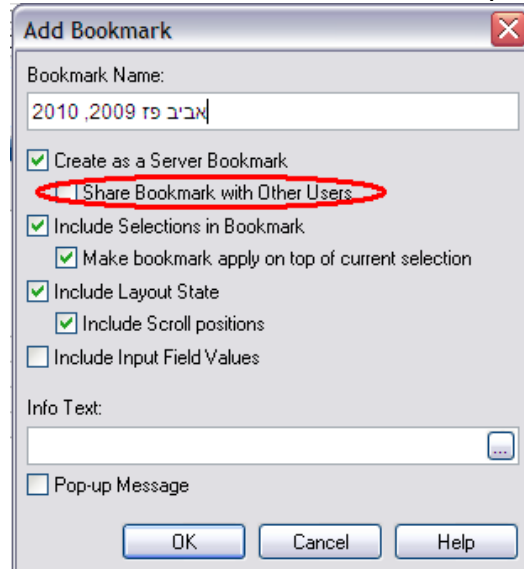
Add Bookmark

Bookmark Name:

אביב פז 2009, 2010

Create as a Server Bookmark

Share Bookmark with Other Users

Include Selections in Bookmark

Make bookmark apply on top of current selection

Include Layout State

Include Scroll positions

Include Input Field Values

Info Text:

...

Pop-up Message

OK

Cancel

Help